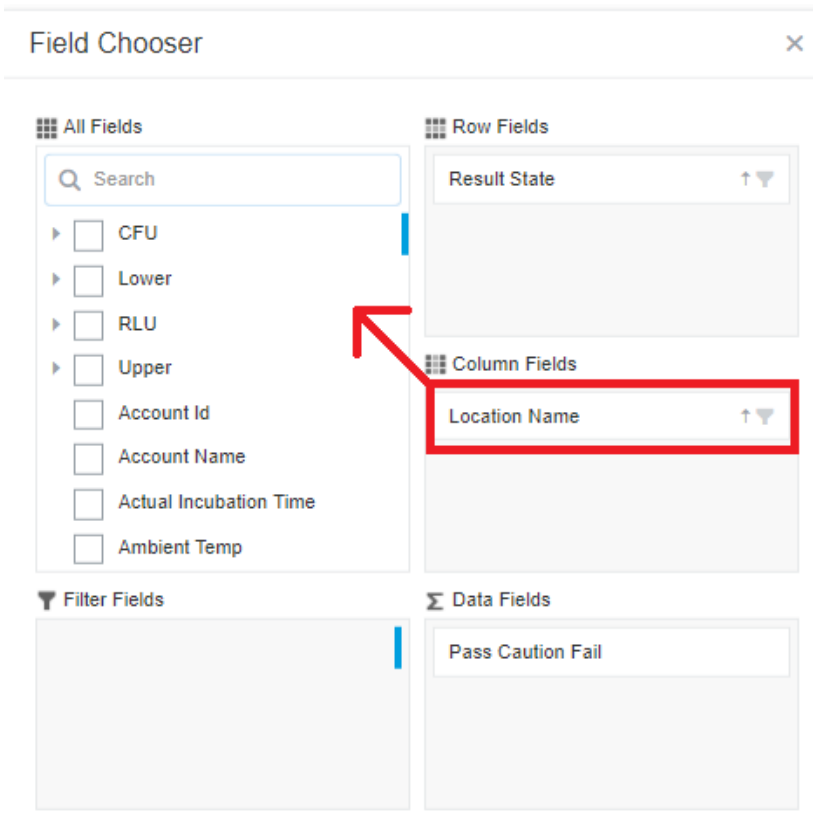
Field Chooser ×

All Fields

Search

CFU
Lower
RLU
Upper
Account Id
Account Name
Actual Incubation Time
Ambient Temp

Row Fields

Result State ↑

Column Fields

Location Name ↑

Filter Fields

Σ Data Fields

Pass Caution Fail